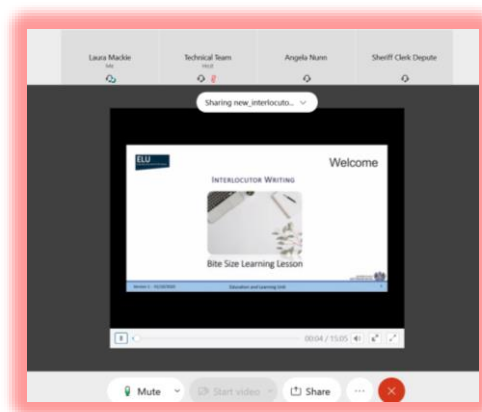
Laura Mackie

Technical Team

Angela Nunn

Sheriff Clerk Depute

Sharing new_interlocuto...

ELU

Welcome

Interlocutor Writing

Bite Size Learning Lesson

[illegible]

Education and Learning Unit

00:04 / 15:05

Mute

Start video

Share

...